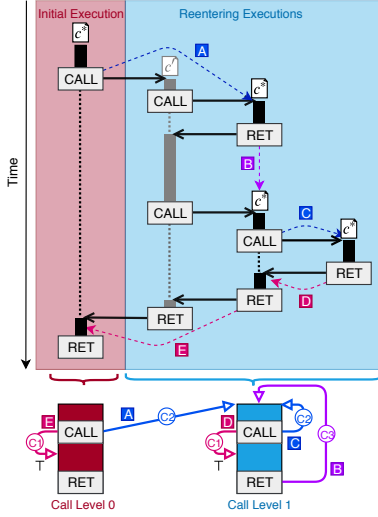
Initial Execution

Reentering Executions

Time

$c^s$

CALL

A

$c^f$

CALL

$c^s$

RET

B

CALL

$c^s$

C

CALL

$c^s$

RET

RET

D

RET

E

RET

E

C1

T

CALL

A

C2

RET

Call Level 0

D

C1

T

CALL

C2

C

C3

RET

B

Call Level 1